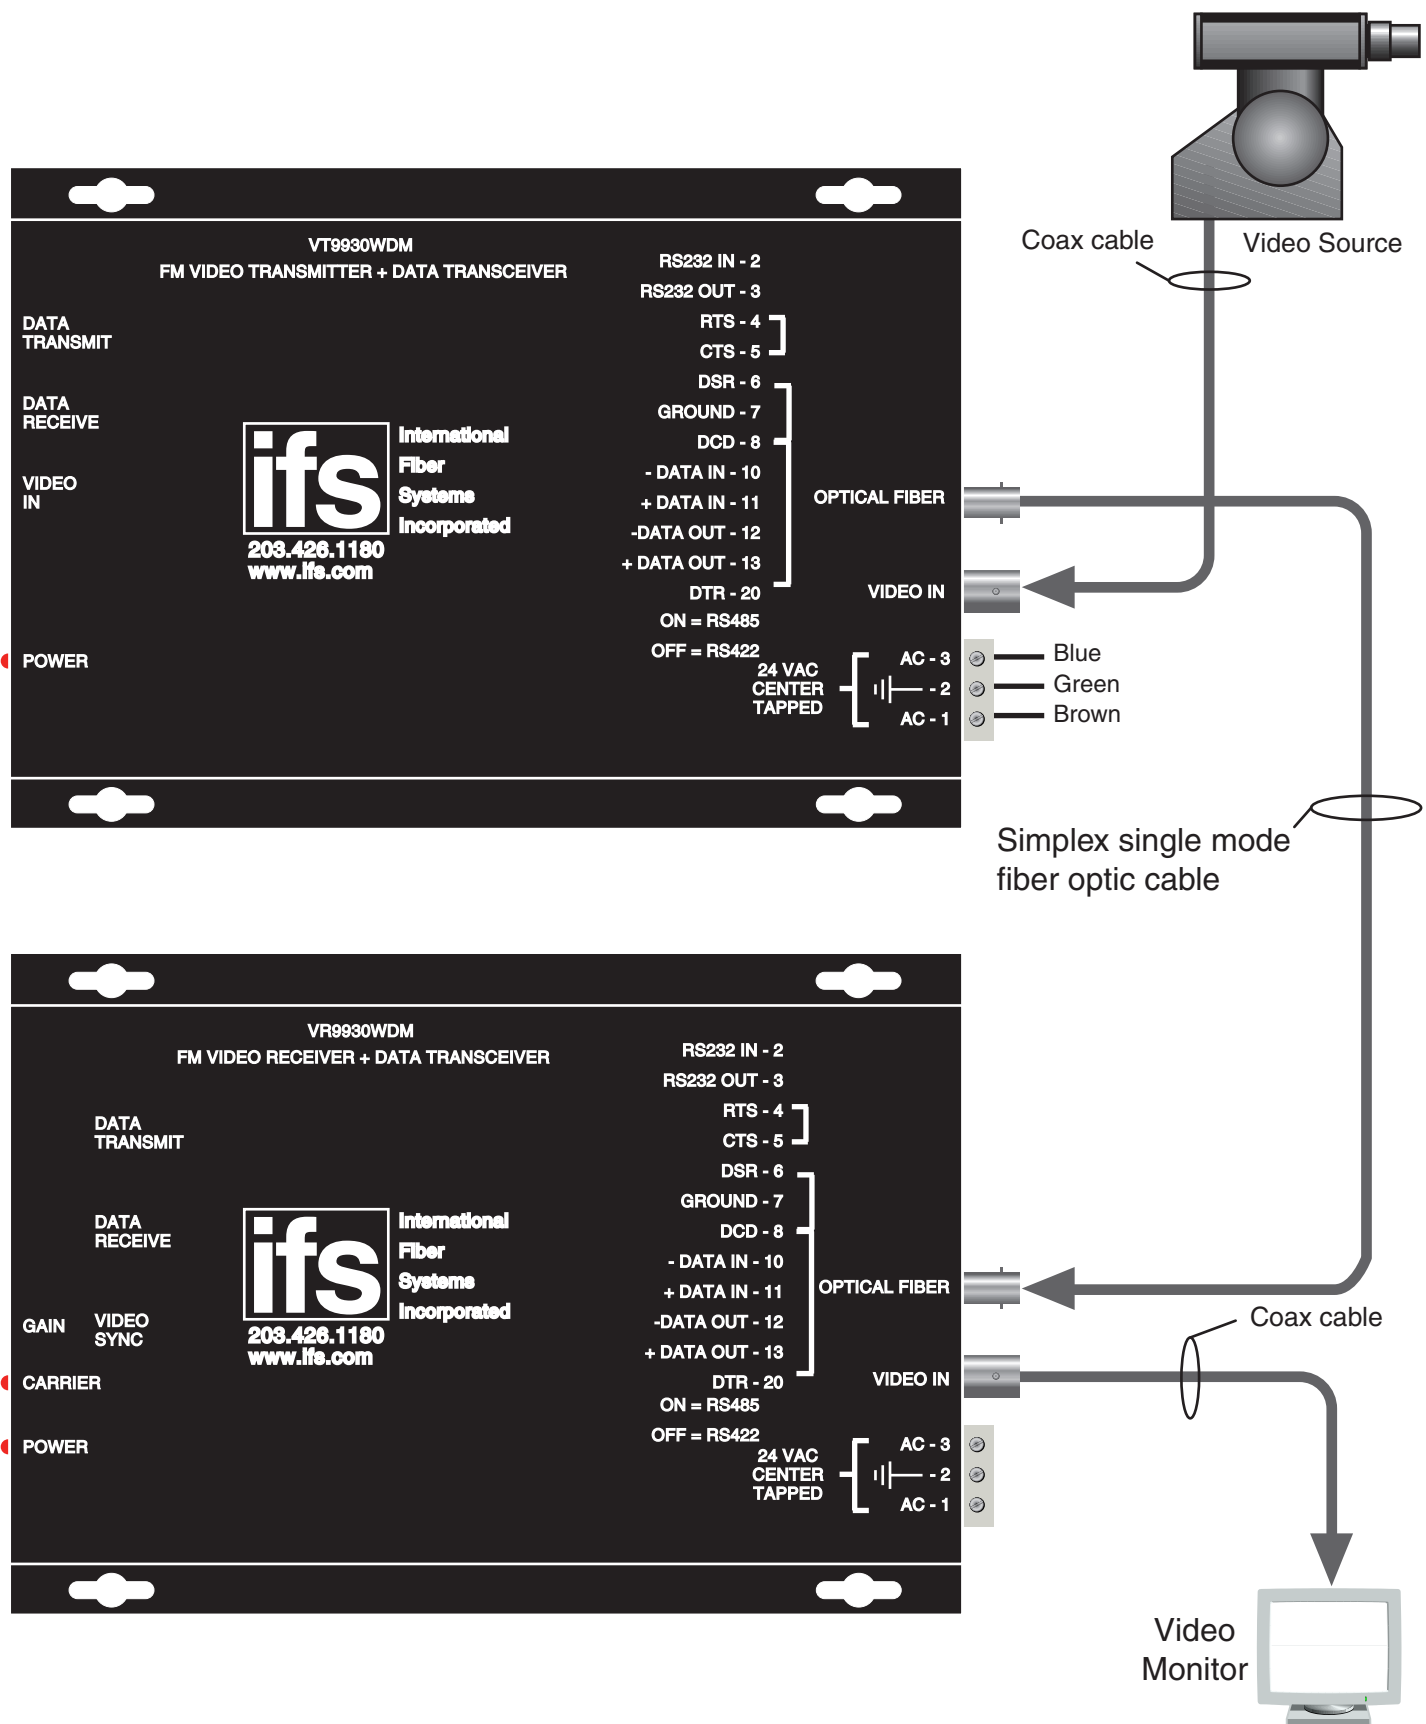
Coax cable

Video Source

VT9930WDM
FM VIDEO TRANSMITTER + DATA TRANSCEIVER

DATA TRANSMIT

DATA RECEIVE

VIDEO IN

ifs
International Fiber Systems Incorporated
203.426.1180
www.ifs.com

POWER

RS232 IN - 2
RS232 OUT - 3
RTS - 4
CTS - 5
DSR - 6
GROUND - 7
DCD - 8
- DATA IN - 10
+ DATA IN - 11
-DATA OUT - 12
+ DATA OUT - 13
DTR - 20
ON = RS485
OFF = RS422

OPTICAL FIBER

VIDEO IN

24 VAC CENTER TAPPED

AC - 3
- 2
AC - 1

Blue
Green
Brown

Simplex single mode fiber optic cable

VR9930WDM
FM VIDEO RECEIVER + DATA TRANSCEIVER

DATA TRANSMIT

DATA RECEIVE

GAIN

VIDEO SYNC

CARRIER

POWER

ifs
International Fiber Systems Incorporated
203.426.1180
www.ifs.com

RS232 IN - 2
RS232 OUT - 3
RTS - 4
CTS - 5
DSR - 6
GROUND - 7
DCD - 8
- DATA IN - 10
+ DATA IN - 11
-DATA OUT - 12
+ DATA OUT - 13
DTR - 20
ON = RS485
OFF = RS422

OPTICAL FIBER

VIDEO IN

Coax cable

24 VAC CENTER TAPPED

AC - 3
- 2
AC - 1

Video Monitor